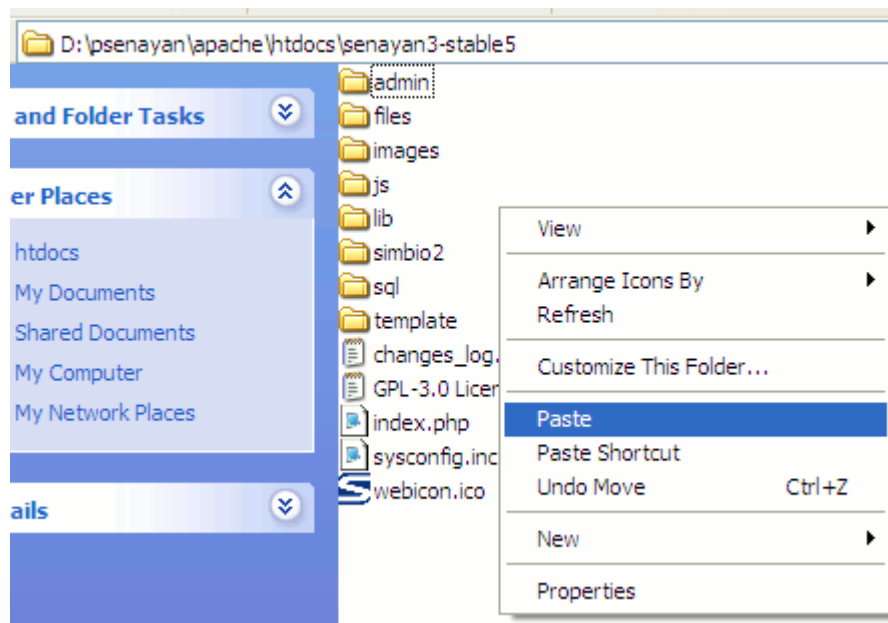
D:\psenayan\apache\htdocs\senayan3-stable5

and Folder Tasks

er Places

htdocs
My Documents
Shared Documents
My Computer
My Network Places

ails

admin
files
images
js
lib
simbio2
sql
template
changes_log.
GPL-3.0 Licer
index.php
sysconfig.inc
webicon.ico

View
Arrange Icons By
Refresh
Customize This Folder...
Paste
Paste Shortcut
Undo Move Ctrl+Z
New
Properties